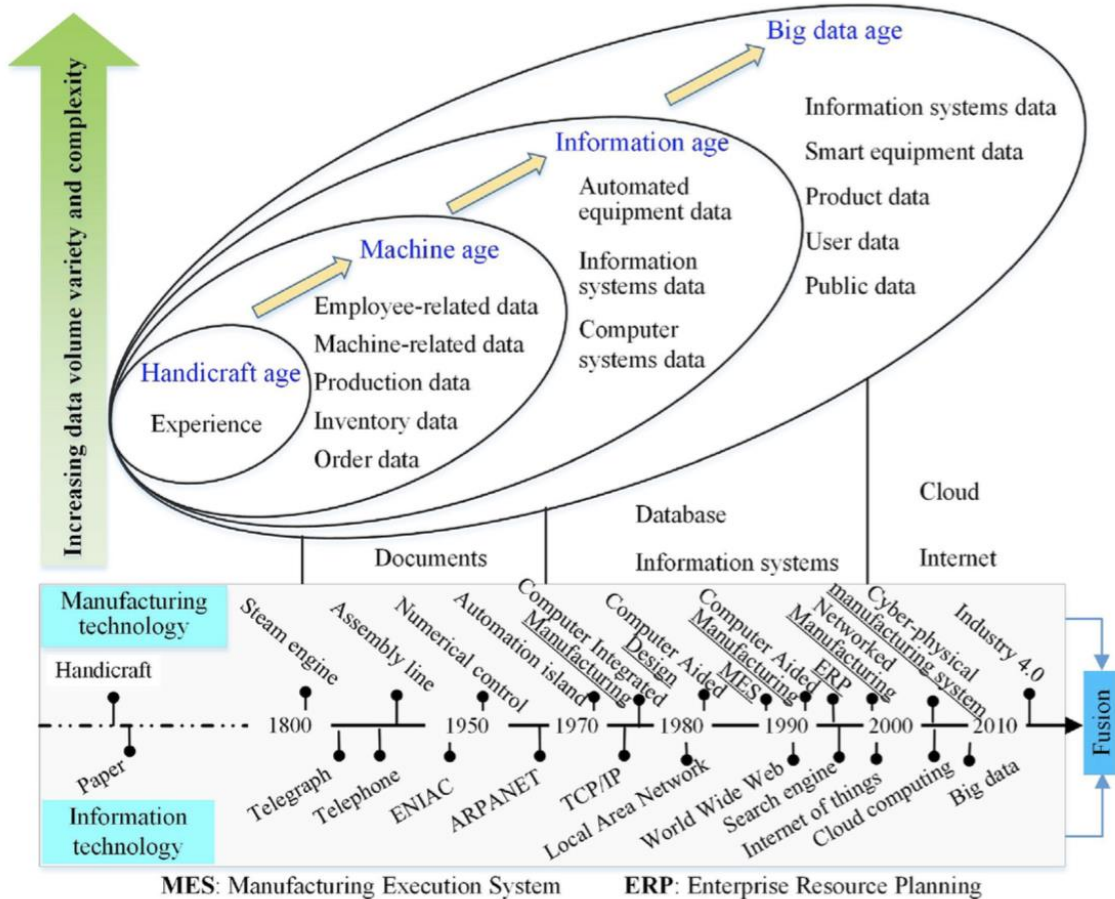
Increasing data volume variety and complexity

Big data age

Information systems data
Smart equipment data
Product data
User data
Public data

Information age

Automated equipment data
Information systems data
Computer systems data

Machine age

Employee-related data
Machine-related data
Production data
Inventory data
Order data

Handicraft age

Experience

Documents

Database
Information systems

Cloud
Internet

Manufacturing technology

Handicraft
Steam engine
Assembly line
Numerical control
Automation island
Computer Integrated Manufacturing
Computer Aided Design
Computer Aided Manufacturing
MES
ERP
Networked Manufacturing
Cyber-physical manufacturing system
Industry 4.0

1800
1950
1970
1980
1990
2000
2010

Fusion

Paper
Telegraph
Telephone
ENIAC
ARPANET
TCP/IP
Local Area Network
World Wide Web
Search engine
Internet of things
Cloud computing
Big data

Information technology

MES: Manufacturing Execution System ERP: Enterprise Resource Planning